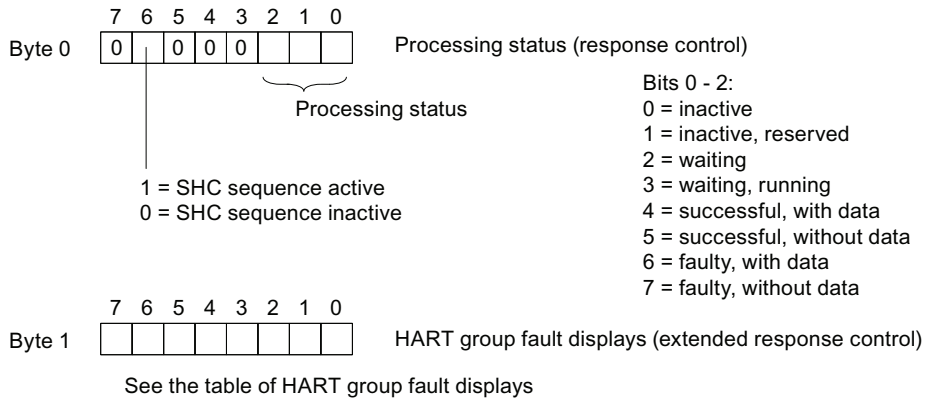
7 6 5 4 3 2 1 0

Byte 0 | 0 | | 0 | 0 | 0 | | | |

Processing status (response control)

Processing status

Bits 0 - 2:
0 = inactive
1 = inactive, reserved
2 = waiting
3 = waiting, running
4 = successful, with data
5 = successful, without data
6 = faulty, with data
7 = faulty, without data

1 = SHC sequence active
0 = SHC sequence inactive

7 6 5 4 3 2 1 0

Byte 1

HART group fault displays (extended response control)

See the table of HART group fault displays